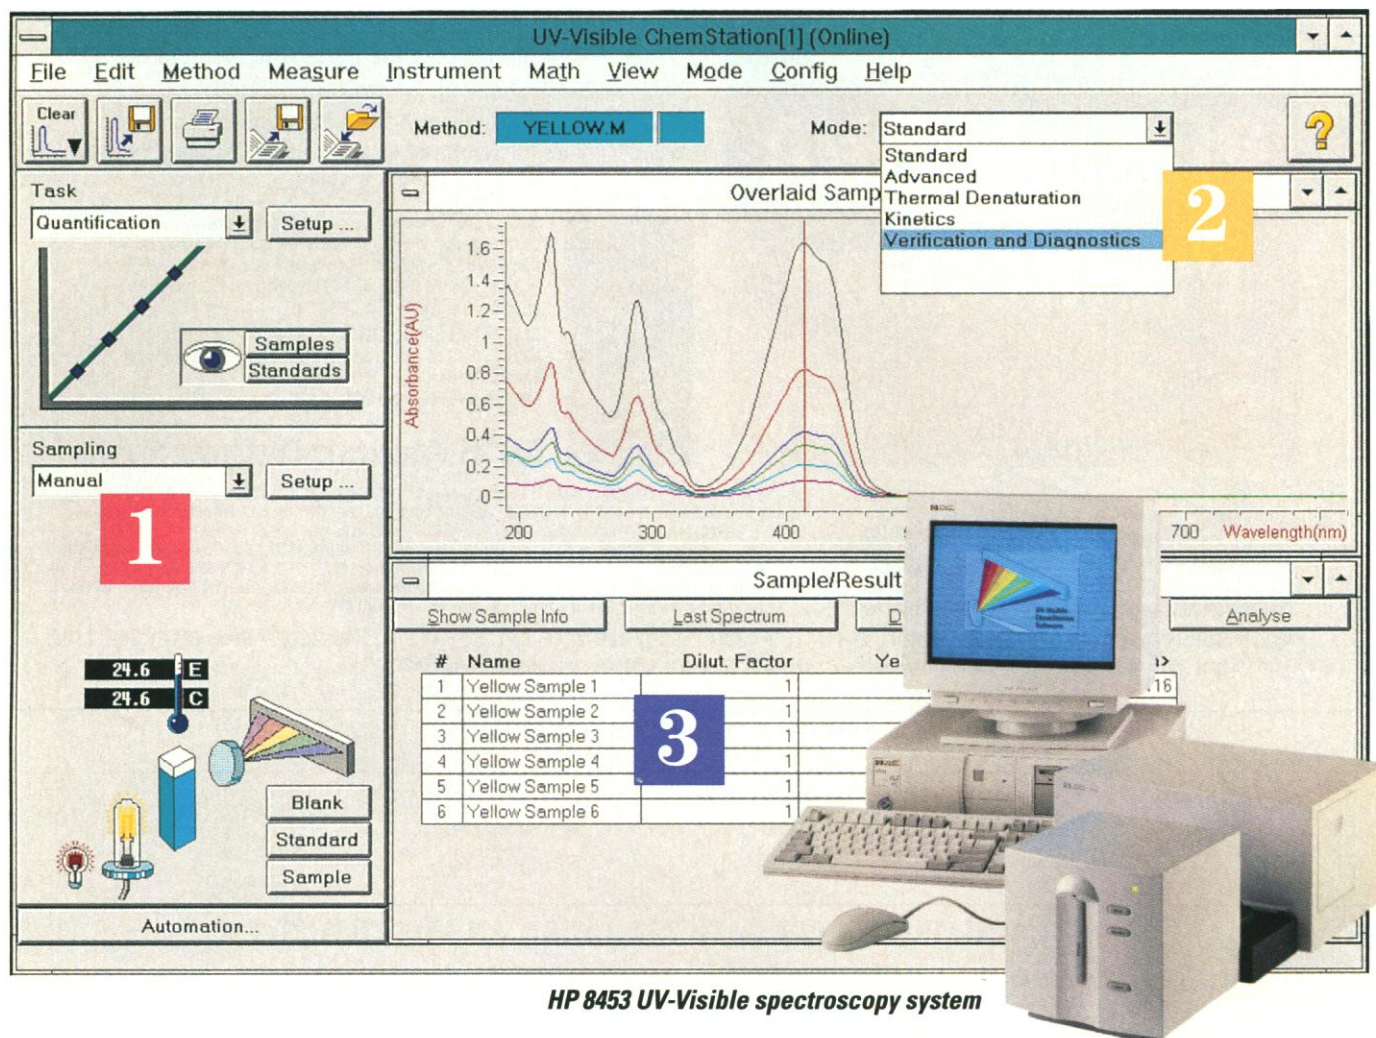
UV-Visible ChemStation[1] (Online)

File Edit Method Measure Instrument Math View Mode Config Help

Clear

Method: YELLOW.M

Mode: Standard

Standard
Advanced
Thermal Denaturation
Kinetics
Verification and Diagnostics

2

Task

Quantification

Setup ...

Samples
Standards

Overlaid Samp

1.6
1.4
1.2
1
0.8
0.6
0.4
0.2
0

Absorbance(AU)

200 300 400 700 Wavelength(nm)

Sampling

Manual

Setup ...

1

24.6 E
24.6 C

Blank
Standard
Sample

Automation...

Sample/Result

Show Sample Info | Last Spectrum | D | Analyse

| # | Name | Dilut. Factor | Ye |
|---|---|---|---|
| 1 | Yellow Sample 1 | 1 | |
| 2 | Yellow Sample 2 | 1 | |
| 3 | Yellow Sample 3 | 1 | |
| 4 | Yellow Sample 4 | 1 | |
| 5 | Yellow Sample 5 | 1 | |
| 6 | Yellow Sample 6 | 1 | |

3

HP 8453 UV-Visible spectroscopy system